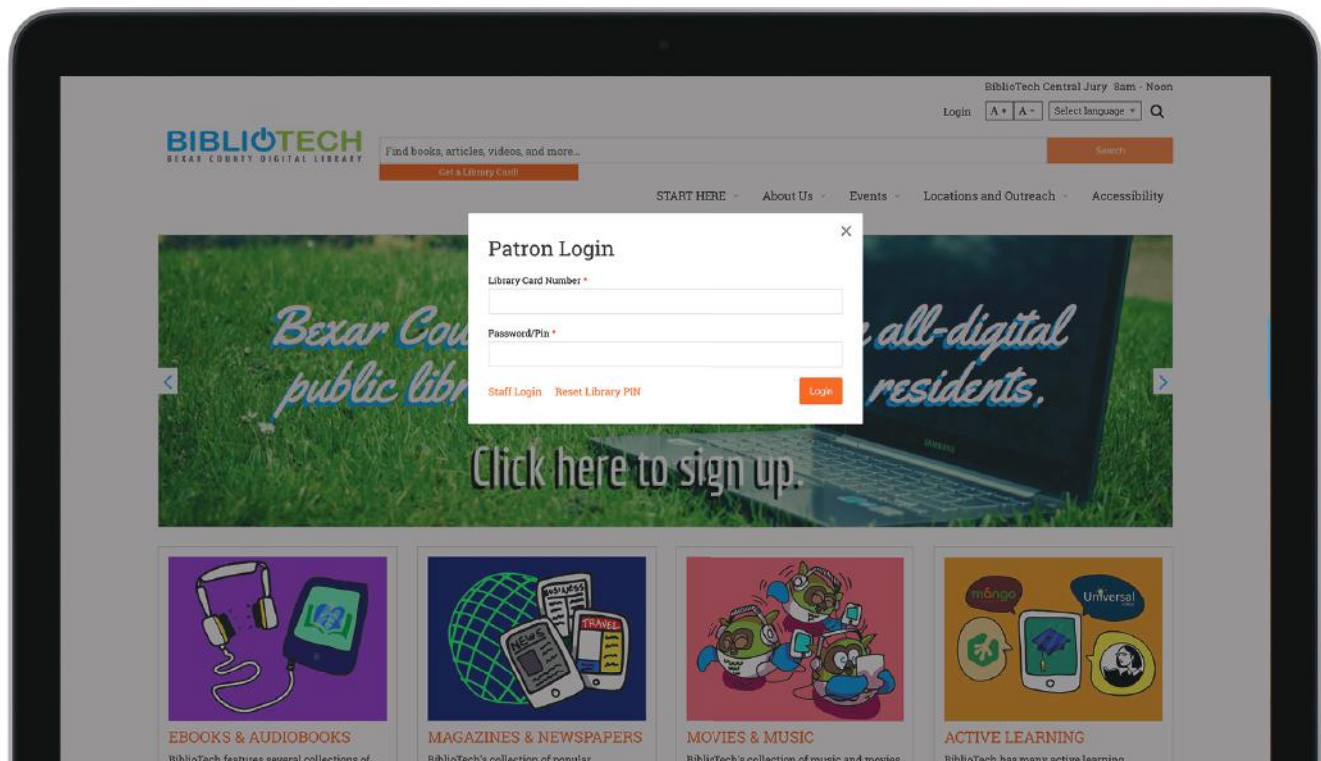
BiblioTech Central Jury 8am - Noon

Login A+ A- Select language

BIBLIOTECH
BEXAR COUNTY DIGITAL LIBRARY

Find books, articles, videos, and more...

Search

Get a Library Card!

START HERE About Us Events Locations and Outreach Accessibility

Patron Login

Library Card Number *

Password/Pin *

Staff Login Reset Library PIN

Login

Bexar Cou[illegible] all-digital public libr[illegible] residents.

Click here to sign up.

NEWS

TRAVEL

mango

Universal

EBOOKS & AUDIOBOOKS

BiblioTech features several collections of

MAGAZINES & NEWSPAPERS

BiblioTech's collection of popular

MOVIES & MUSIC

BiblioTech's collection of music and movies

ACTIVE LEARNING

BiblioTech has many active learning